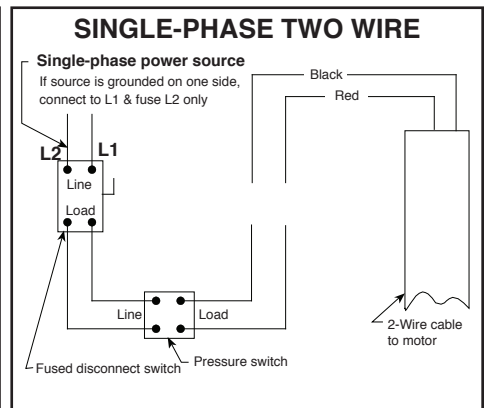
SINGLE-PHASE TWO WIRE

Single-phase power source
If source is grounded on one side, connect to L1 & fuse L2 only

L2
L1
Line
Load

Black
Red

Line
Load

Pressure switch

2-Wire cable to motor

Fused disconnect switch